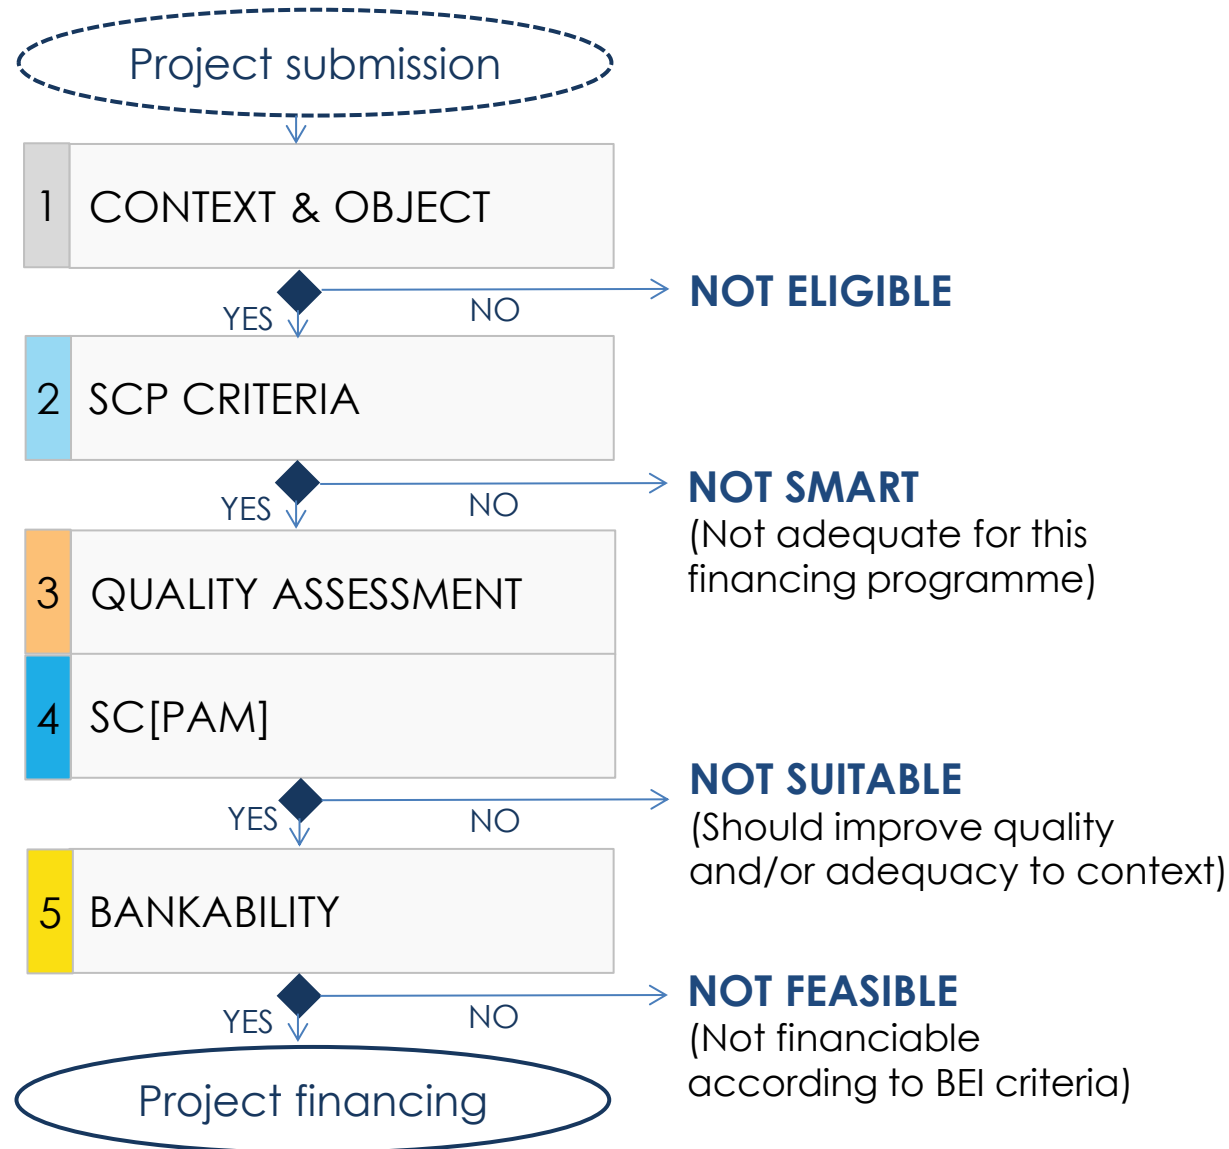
Project submission

1 CONTEXT & OBJECT

YES NO

NOT ELIGIBLE

2 SCP CRITERIA

YES NO

NOT SMART
(Not adequate for this financing programme)

3 QUALITY ASSESSMENT

4 SC[PAM]

YES NO

NOT SUITABLE
(Should improve quality and/or adequacy to context)

5 BANKABILITY

YES NO

NOT FEASIBLE
(Not financiable according to BEI criteria)

Project financing